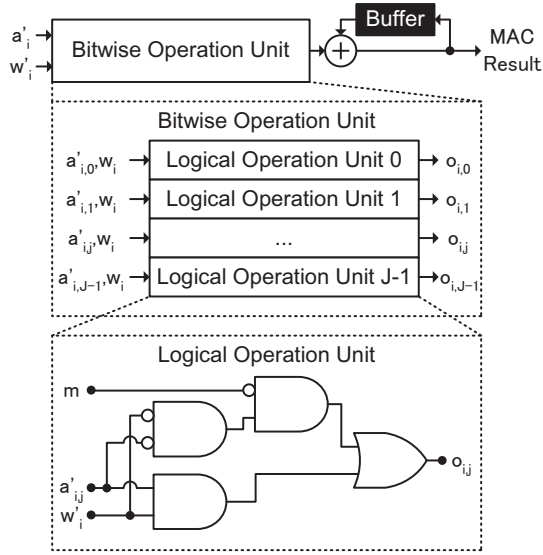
$a'_i$
$w'_i$
Bitwise Operation Unit
Buffer
MAC Result

Bitwise Operation Unit
$a'_{i,0}, w_i$ Logical Operation Unit 0 $o_{i,0}$
$a'_{i,1}, w_i$ Logical Operation Unit 1 $o_{i,1}$
$a'_{i,j}, w_i$ ... $o_{i,j}$
$a'_{i,J-1}, w_i$ Logical Operation Unit J-1 $o_{i,J-1}$

Logical Operation Unit
m
$a'_{i,j}$
$w'_i$
$o_{i,j}$